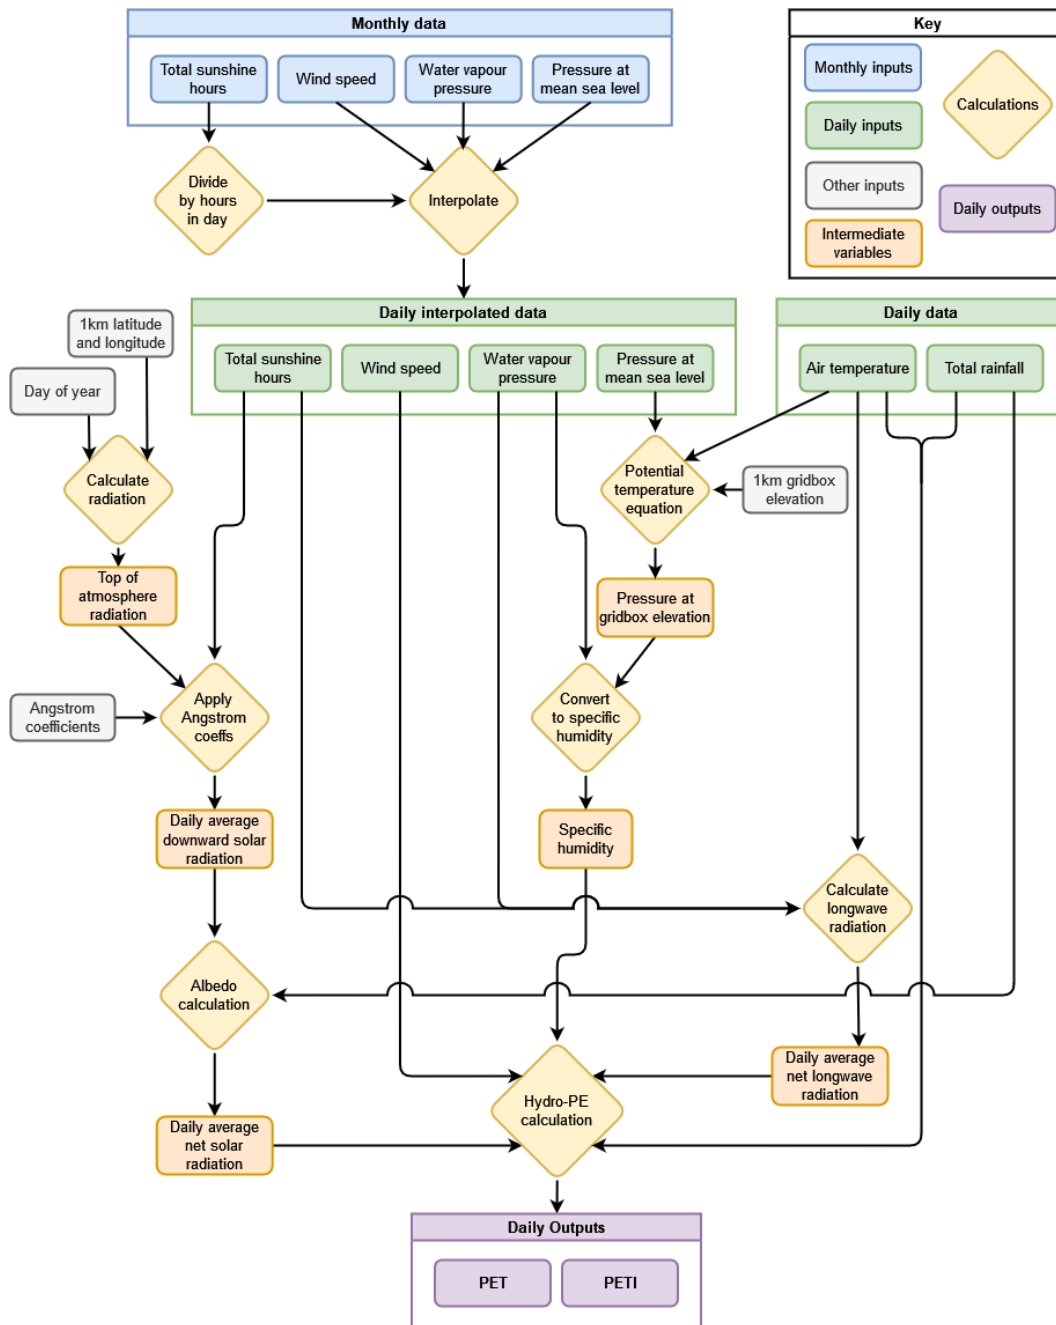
Monthly data

Total sunshine hours

Wind speed

Water vapour pressure

Pressure at mean sea level

Key

Monthly inputs

Daily inputs

Other inputs

Intermediate variables

Calculations

Daily outputs

Divide by hours in day

Interpolate

Daily interpolated data

Total sunshine hours

Wind speed

Water vapour pressure

Pressure at mean sea level

Daily data

Air temperature

Total rainfall

1km latitude and longitude

Day of year

Calculate radiation

Top of atmosphere radiation

Angstrom coefficients

Apply Angstrom coeffs

Daily average downward solar radiation

Potential temperature equation

1km gridbox elevation

Pressure at gridbox elevation

Convert to specific humidity

Specific humidity

Calculate longwave radiation

Albedo calculation

Daily average net longwave radiation

Hydro-PE calculation

Daily average net solar radiation

Daily Outputs

PET

PETI